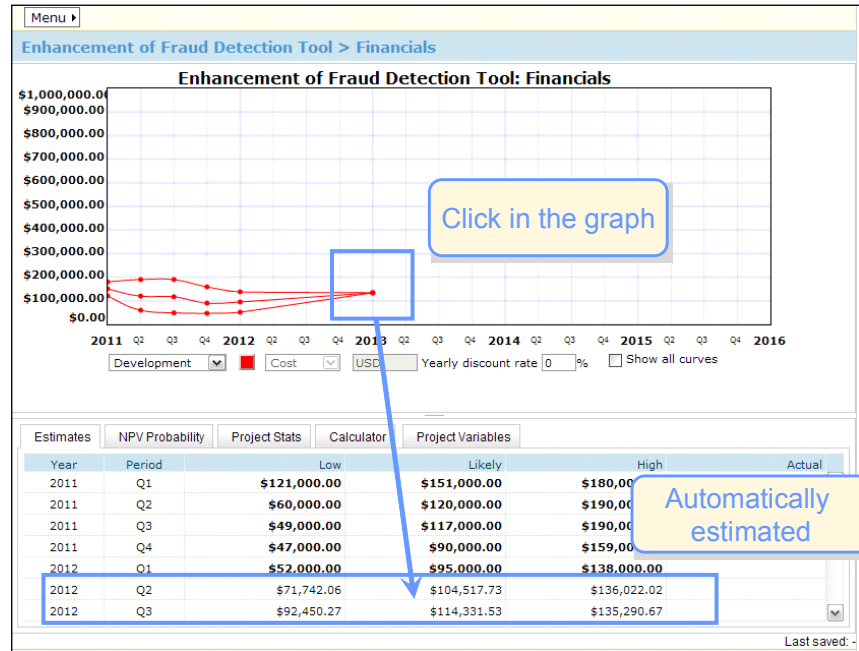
Menu

Enhancement of Fraud Detection Tool > Financials

Enhancement of Fraud Detection Tool: Financials

$1,000,000.00
$900,000.00
$800,000.00
$700,000.00
$600,000.00
$500,000.00
$400,000.00
$300,000.00
$200,000.00
$100,000.00
$0.00

2011 Q2 Q3 Q4 2012 Q2 Q3 Q4 2013 Q2 Q3 Q4 2014 Q2 Q3 Q4 2015 Q2 Q3 Q4 2016

Click in the graph

Development Cost USD Yearly discount rate 0 % Show all curves

Estimates NPV Probability Project Stats Calculator Project Variables

| Year | Period | Low | Likely | High | Actual |
|---|---|---|---|---|---|
| 2011 | Q1 | $121,000.00 | $151,000.00 | $180,00 | |
| 2011 | Q2 | $60,000.00 | $120,000.00 | $190,00 | |
| 2011 | Q3 | $49,000.00 | $117,000.00 | $190,00 | |
| 2011 | Q4 | $47,000.00 | $90,000.00 | $159,00 | |
| 2012 | Q1 | $52,000.00 | $95,000.00 | $138,000.00 | |
| 2012 | Q2 | $71,742.06 | $104,517.73 | $136,022.02 | |
| 2012 | Q3 | $92,450.27 | $114,331.53 | $135,290.67 | |

Automatically estimated

Last saved: -